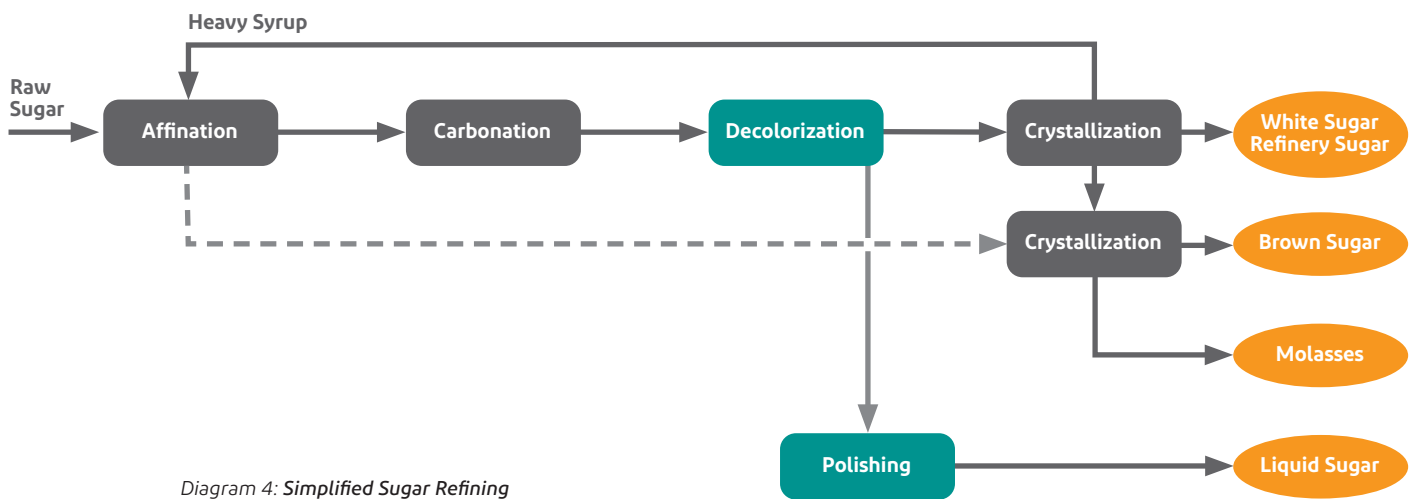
Heavy Syrup

Raw Sugar

Affination

Carbonation

Decolorization

Crystallization

White Sugar Refinery Sugar

Crystallization

Brown Sugar

Molasses

Polishing

Liquid Sugar

Diagram 4: Simplified Sugar Refining